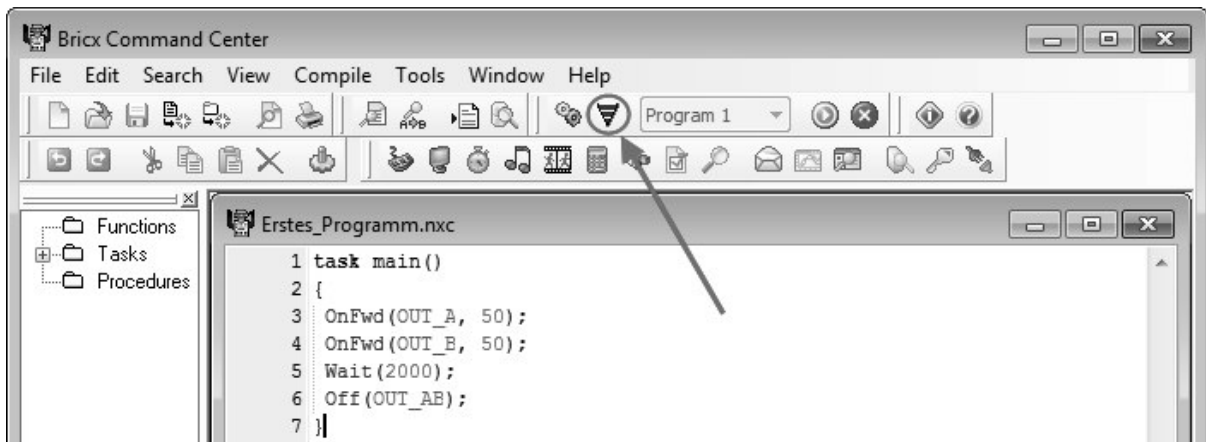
Bricx Command Center

File Edit Search View Compile Tools Window Help

Program 1

Functions
Tasks
Procedures

Erstes_Programm.nxc

1 task main()
2 {
3 OnFwd(OUT_A, 50);
4 OnFwd(OUT_B, 50);
5 Wait(2000);
6 Off(OUT_AB);
7 }